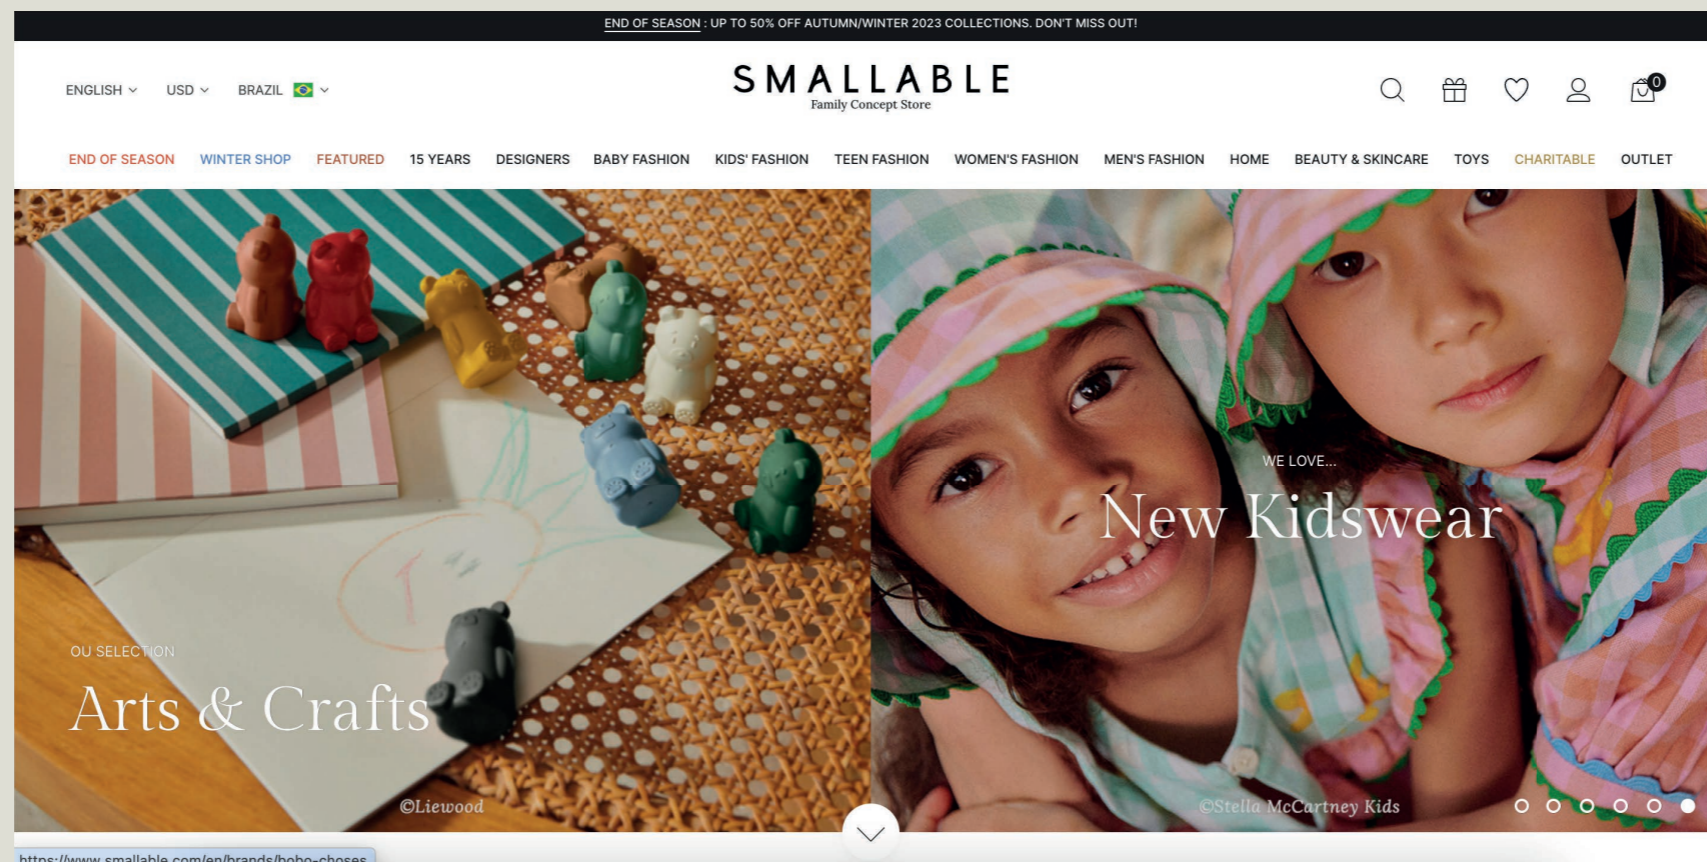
END OF SEASON : UP TO 50% OFF AUTUMN/WINTER 2023 COLLECTIONS. DON'T MISS OUT!

ENGLISH USD BRAZIL

SMALLABLE
Family Concept Store

0

END OF SEASON WINTER SHOP FEATURED 15 YEARS DESIGNERS BABY FASHION KIDS' FASHION TEEN FASHION WOMEN'S FASHION MEN'S FASHION HOME BEAUTY & SKINCARE TOYS CHARITABLE OUTLET

OU SELECTION
Arts & Crafts
©Liewood

WE LOVE...
New Kidswear
©Stella McCartney Kids

https://www.smallable.com/en/brands/bobo-choses